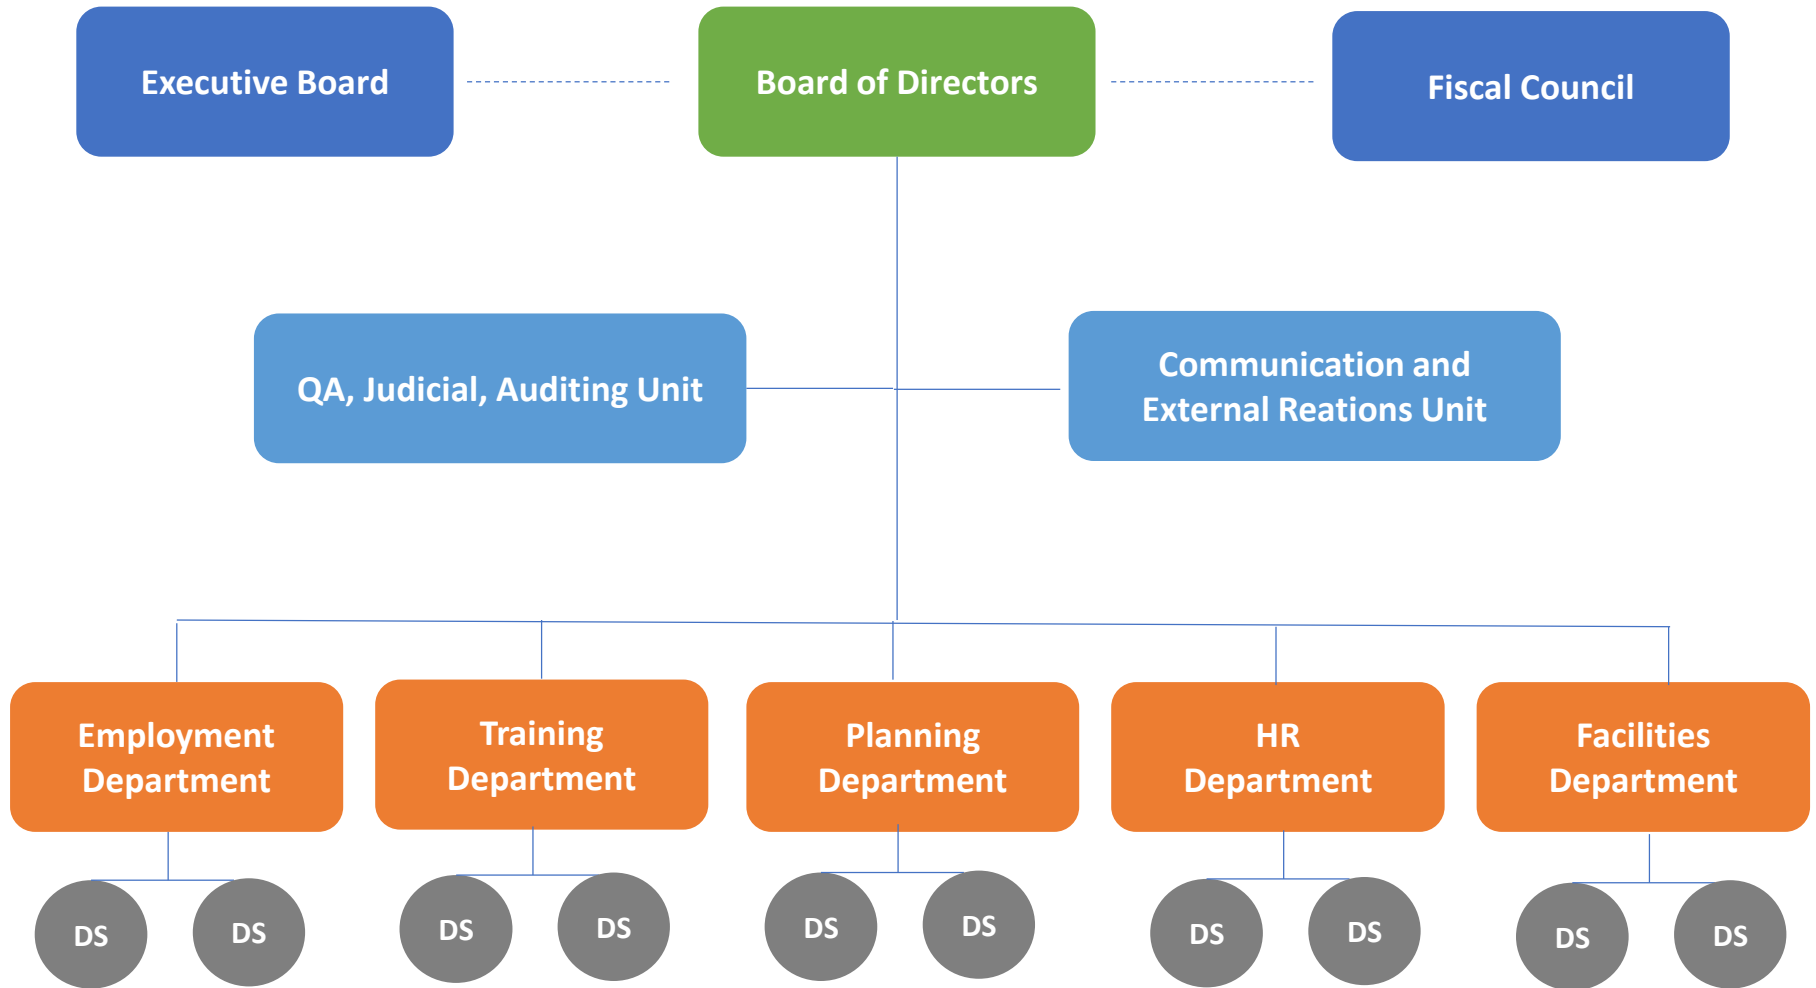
Executive Board

Board of Directors

Fiscal Council

QA, Judicial, Auditing Unit

Communication and External Reations Unit

Employment Department

Training Department

Planning Department

HR Department

Facilities Department

DS DS

DS DS

DS DS

DS DS

DS DS